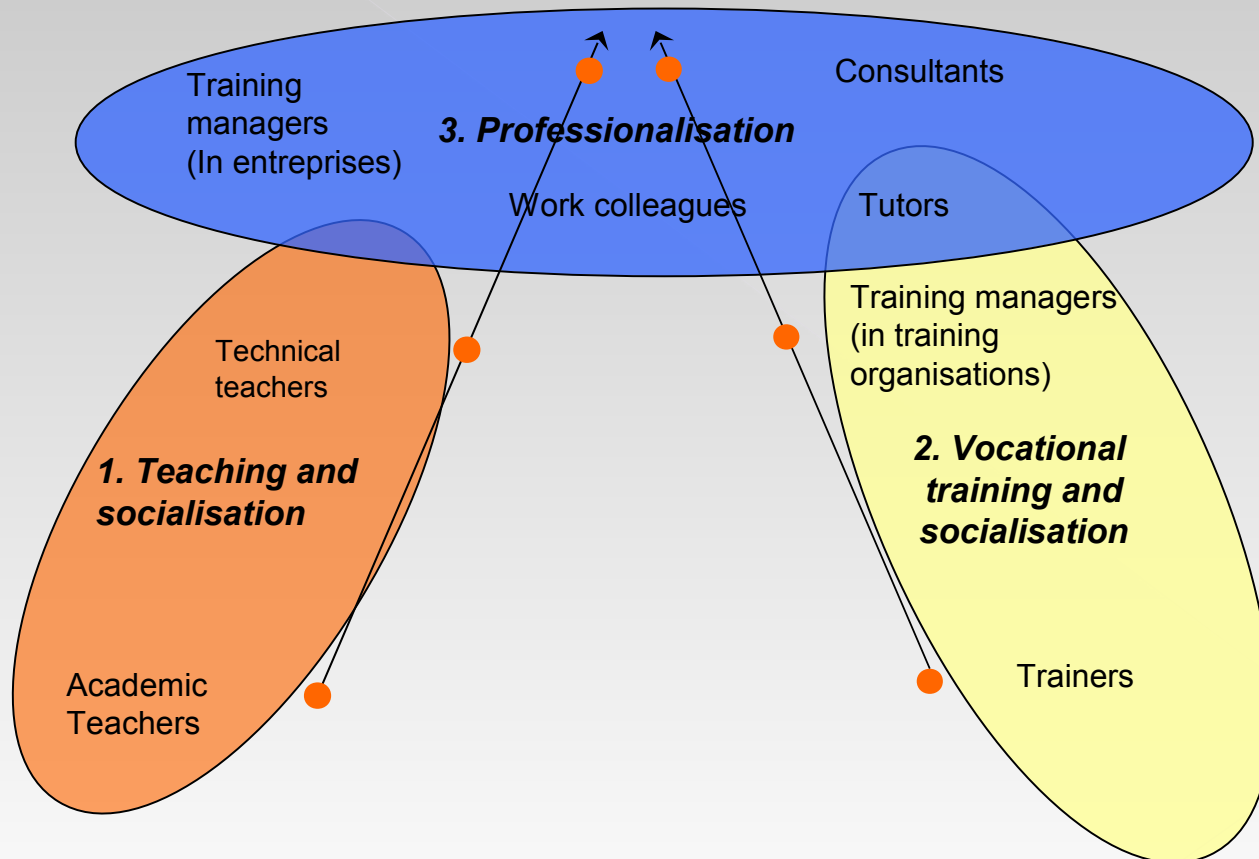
Training managers (In entreprises)

3. Professionalisation

Consultants

Work colleagues

Tutors

Technical teachers

1. Teaching and socialisation

Academic Teachers

Training managers (in training organisations)

2. Vocational training and socialisation

Trainers